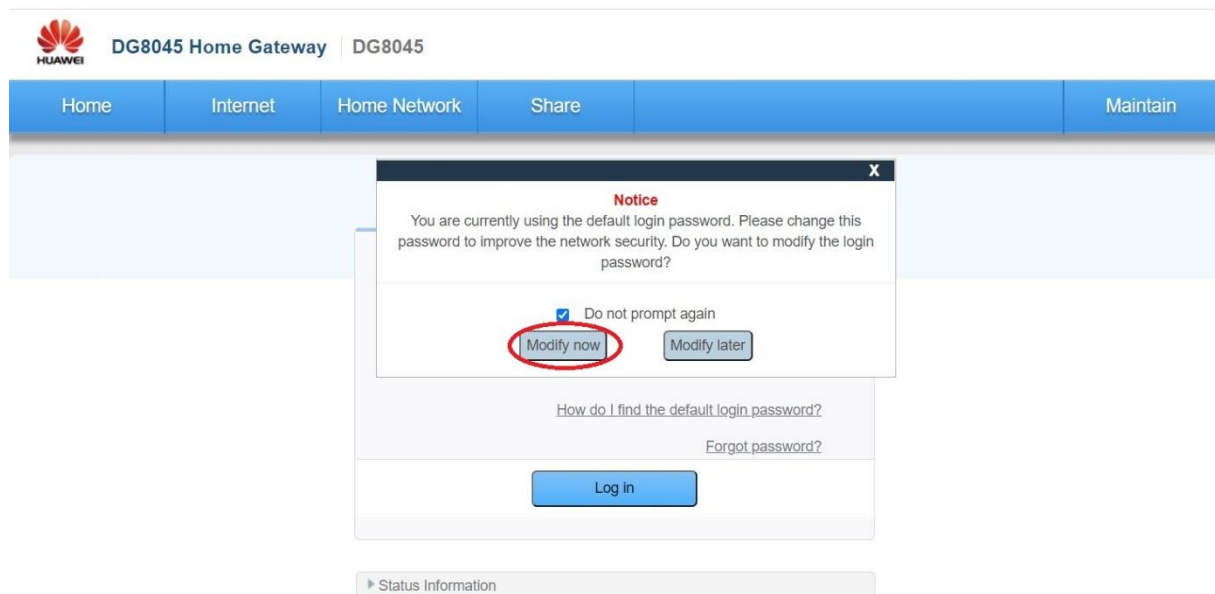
HUAWEI DG8045 Home Gateway | DG8045

Home Internet Home Network Share Maintain

X

Notice

You are currently using the default login password. Please change this password to improve the network security. Do you want to modify the login password?

Do not prompt again

Modify now Modify later

How do I find the default login password?

Forgot password?

Log in

Status Information